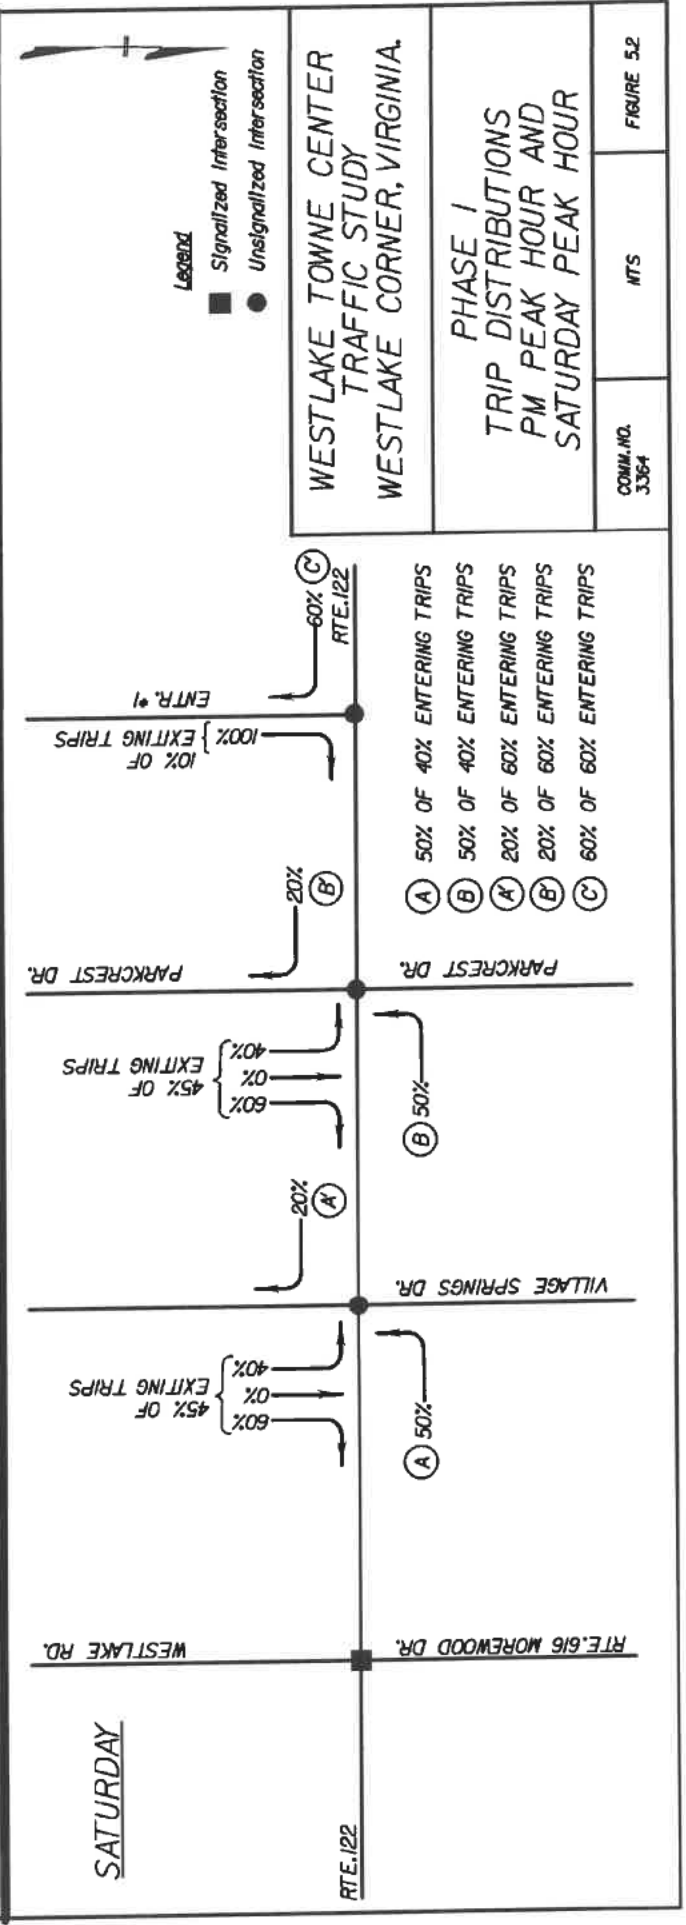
Legend
Signalized Intersection
Unsignalized Intersection

WESTLAKE TOWNE CENTER
TRAFFIC STUDY
WESTLAKE CORNER, VIRGINIA.

PHASE I
TRIP DISTRIBUTIONS
PM PEAK HOUR AND
SATURDAY PEAK HOUR

COMM. NO. 3364
NTS
FIGURE 5.2

SATURDAY

RTE.122
WESTLAKE RD.
RTE.616 MOREWOOD DR.
45% OF EXITING TRIPS
60%
0%
40%
A 50%
VILLAGE SPRINGS DR.
20% A'
45% OF EXITING TRIPS
60%
0%
40%
B 50%
PARKCREST DR.
PARKCREST DR.
20% B'
10% OF EXITING TRIPS
100%
ENTR. #1
60% C
RTE.122

A 50% OF 40% ENTERING TRIPS
B 50% OF 40% ENTERING TRIPS
A' 20% OF 60% ENTERING TRIPS
B' 20% OF 60% ENTERING TRIPS
C 60% OF 60% ENTERING TRIPS